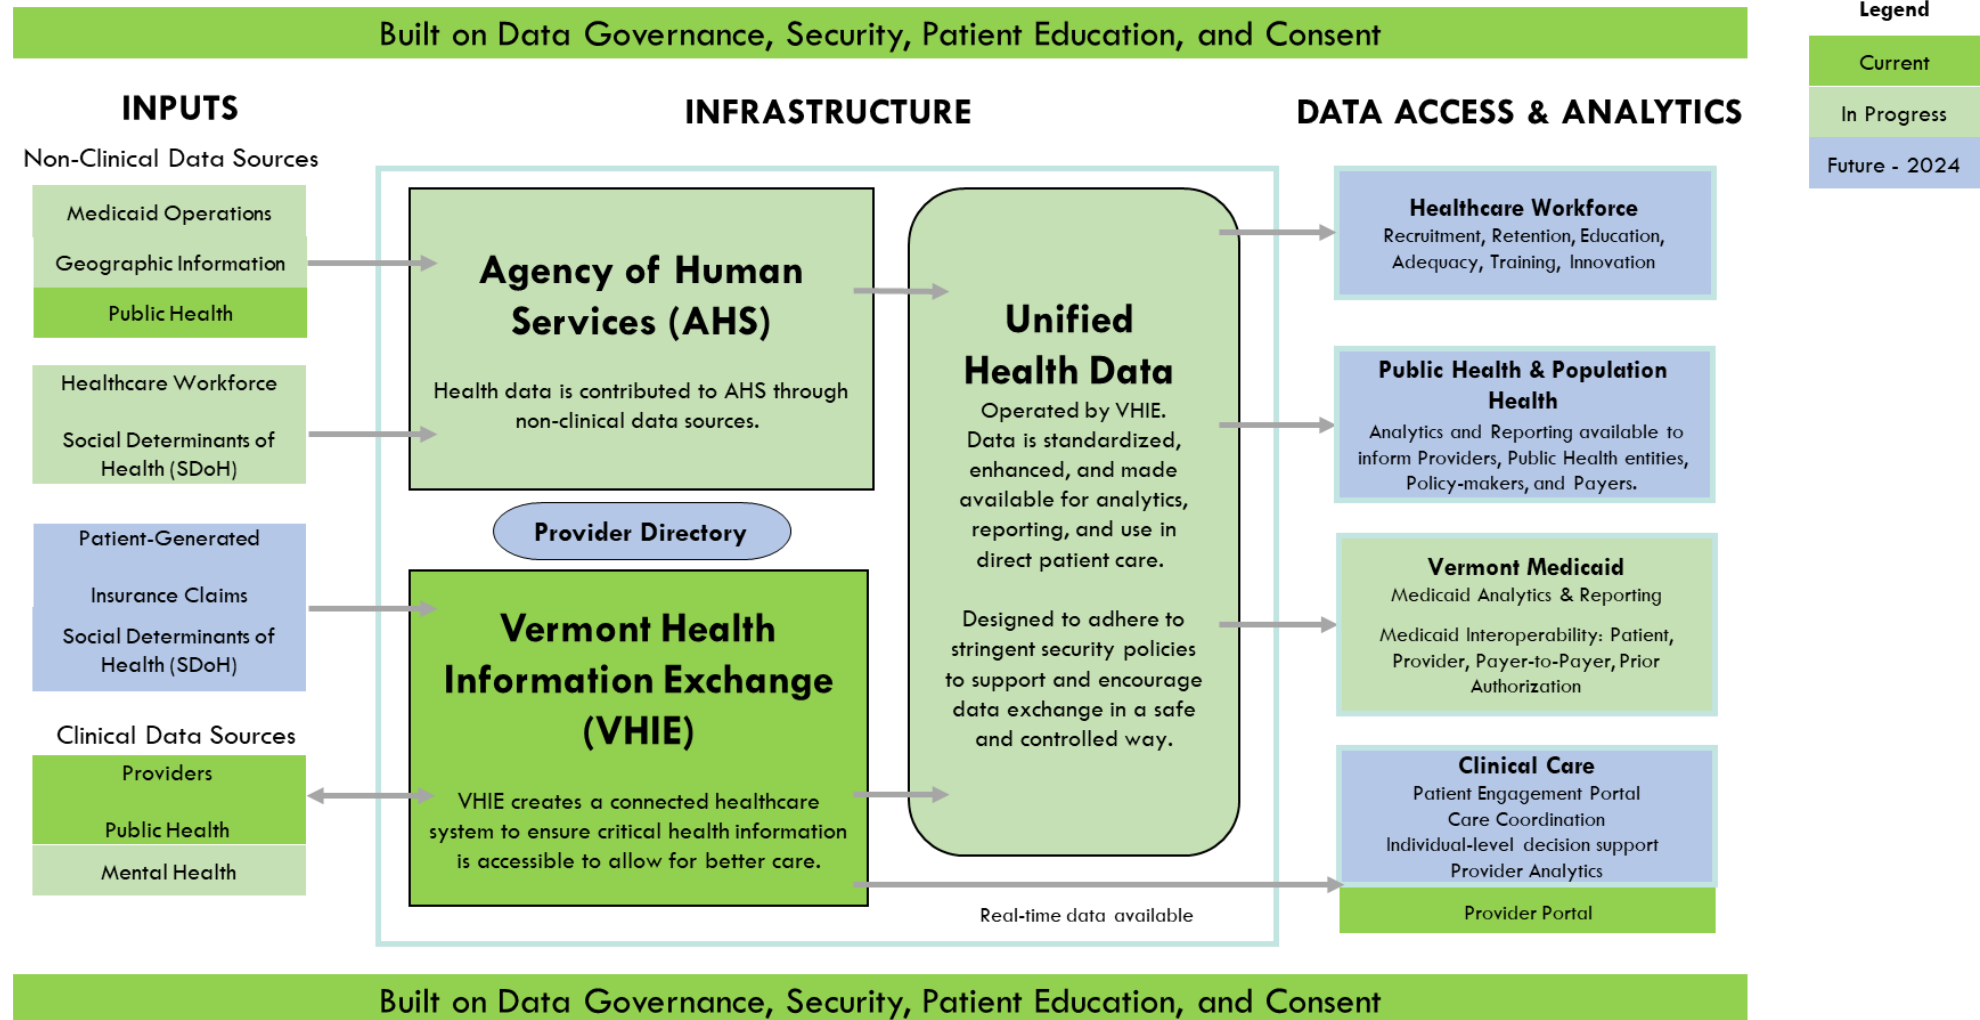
Built on Data Governance, Security, Patient Education, and Consent

Legend

Current

In Progress

Future - 2024

INPUTS

Non-Clinical Data Sources

Medicaid Operations

Geographic Information

Public Health

Healthcare Workforce

Social Determinants of Health (SDoH)

Patient-Generated

Insurance Claims

Social Determinants of Health (SDoH)

Clinical Data Sources

Providers

Public Health

Mental Health

INFRASTRUCTURE

Agency of Human Services (AHS)

Health data is contributed to AHS through non-clinical data sources.

Provider Directory

Vermont Health Information Exchange (VHIE)

VHIE creates a connected healthcare system to ensure critical health information is accessible to allow for better care.

Unified Health Data

Operated by VHIE. Data is standardized, enhanced, and made available for analytics, reporting, and use in direct patient care.

Designed to adhere to stringent security policies to support and encourage data exchange in a safe and controlled way.

Real-time data available

DATA ACCESS & ANALYTICS

Healthcare Workforce
Recruitment, Retention, Education, Adequacy, Training, Innovation

Public Health & Population Health
Analytics and Reporting available to inform Providers, Public Health entities, Policy-makers, and Payers.

Vermont Medicaid
Medicaid Analytics & Reporting

Medicaid Interoperability: Patient, Provider, Payer-to-Payer, Prior Authorization

Clinical Care
Patient Engagement Portal
Care Coordination
Individual-level decision support
Provider Analytics

Provider Portal

Built on Data Governance, Security, Patient Education, and Consent